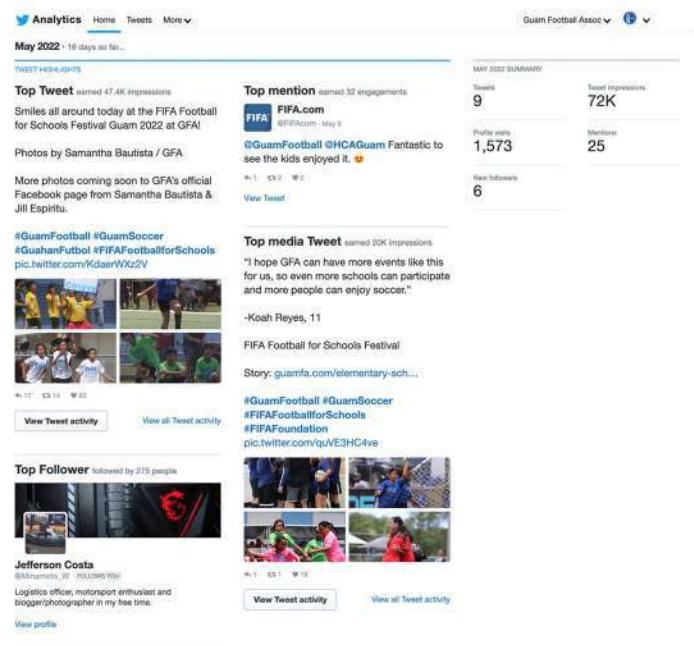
Analytics Home Tweets More

Guam Football Assoc

May 2022 · 16 days so far...

TWEET HIGHLIGHTS

Top Tweet earned 47.4K impressions

Smiles all around today at the FIFA Football for Schools Festival Guam 2022 at GFA!

Photos by Samantha Bautista / GFA

More photos coming soon to GFA's official Facebook page from Samantha Bautista & Jill Espiritu.

#GuamFootball #GuamSoccer #GuahanFutbol #FIFAFootballforSchools pic.twitter.com/KdaerWXz2V

17 14 83

View Tweet activity

View all Tweet activity

Top mention earned 32 engagements

FIFA.com
@FIFAcom · May 6

@GuamFootball @HCAGuam Fantastic to see the kids enjoyed it.

1 2 2

View Tweet

Top media Tweet earned 20K impressions

"I hope GFA can have more events like this for us, so even more schools can participate and more people can enjoy soccer."

-Koah Reyes, 11

FIFA Football for Schools Festival

Story: guamfa.com/elementary-sch...

#GuamFootball #GuamSoccer #FIFAFootballforSchools #FIFAFoundation pic.twitter.com/quVE3HC4ve

1 1 15

View Tweet activity

View all Tweet activity

Top Follower followed by 275 people

Jefferson Costa
@Minamoto_W FOLLOWS YOU

Logistics officer, motorsport enthusiast and blogger/photographer in my free time.

View profile

MAY 2022 SUMMARY

Tweets
9

Tweet impressions
72K

Profile visits
1,573

Mentions
25

New followers
6